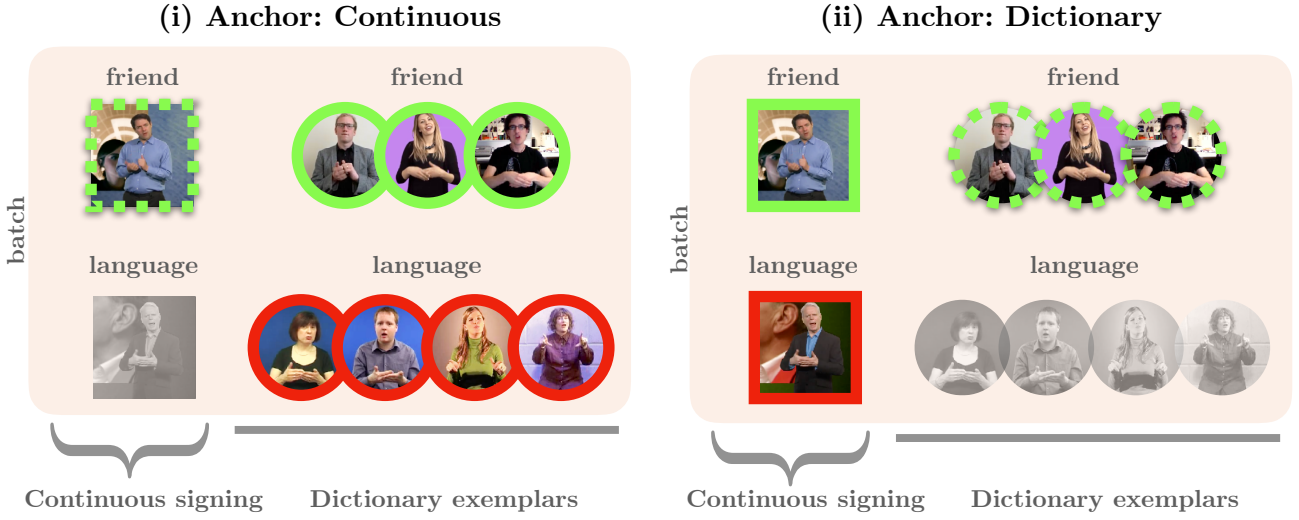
(i) Anchor: Continuous

batch

friend

friend

language

language

Continuous signing

Dictionary exemplars

(ii) Anchor: Dictionary

batch

friend

friend

language

language

Continuous signing

Dictionary exemplars